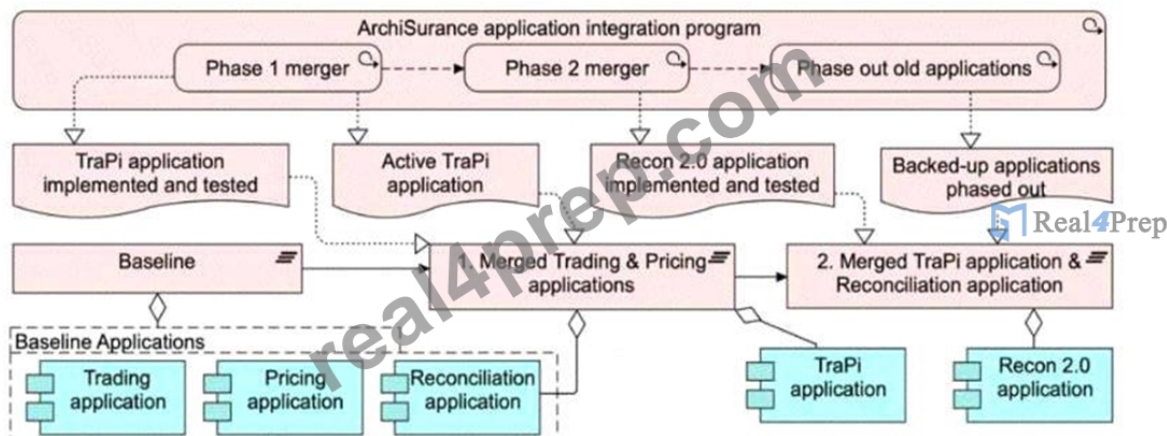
ArchiSurance application integration program

Phase 1 merger

Phase 2 merger

Phase out old applications

TraPi application implemented and tested

Active TraPi application

Recon 2.0 application implemented and tested

Backed-up applications phased out

Baseline

1. Merged Trading & Pricing applications

2. Merged TraPi application & Reconciliation application

Baseline Applications

Trading application

Pricing application

Reconciliation application

TraPi application

Recon 2.0 application

real4prep.com

Real4Prep